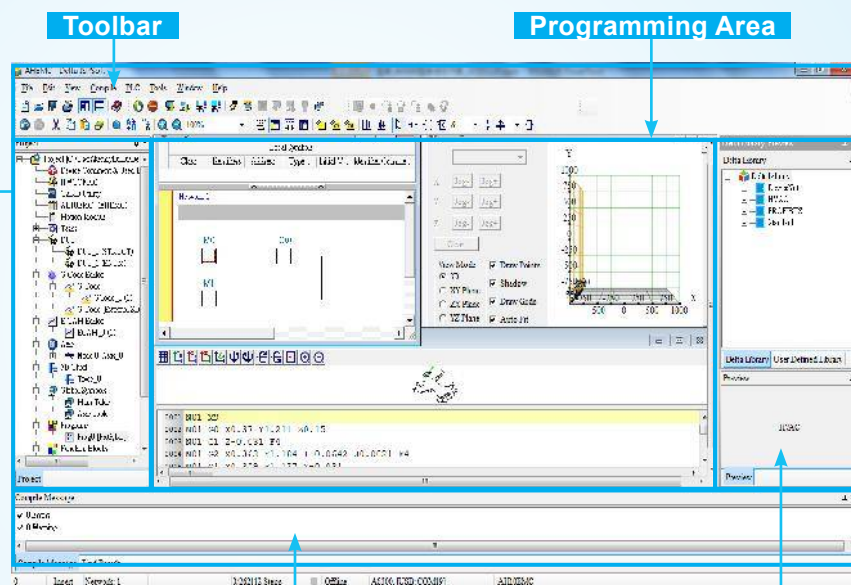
Toolbar

Programming Area

File Edit View Compile PLC Tools Window Help

Project

Compile Message

0 Errors

0 Warning

Compile Message

Delta Library

User Defined Library

Preview

Insert

Network: 1

Offline

AIDEMC

X

Y

Z

Clear

View Mode

Draw Points

Shadow

Draw Grids

Auto Fit

XY Plane

ZX Plane

YZ Plane

N01 G0

N01 G0 X0.37 Y1.211 X0.15

N01 G1 Z-0.081 F4

500

0

500

1000